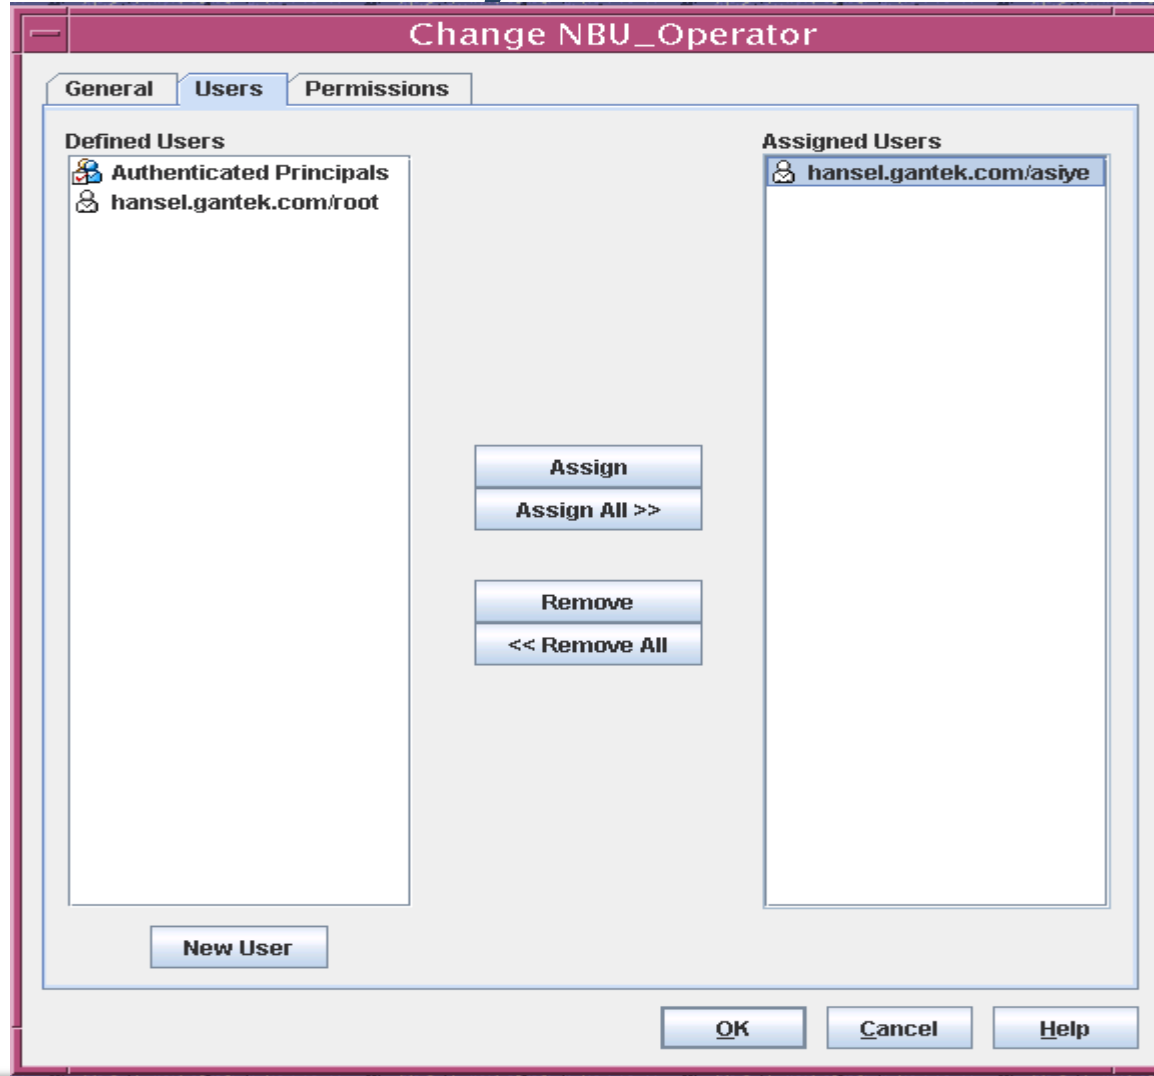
Change NBU_Operator

General
Users
Permissions

Defined Users
Authenticated Principals
hansel.gantek.com/root

Assigned Users
hansel.gantek.com/asiye

Assign
Assign All >>

Remove
<< Remove All

New User

OK
Cancel
Help